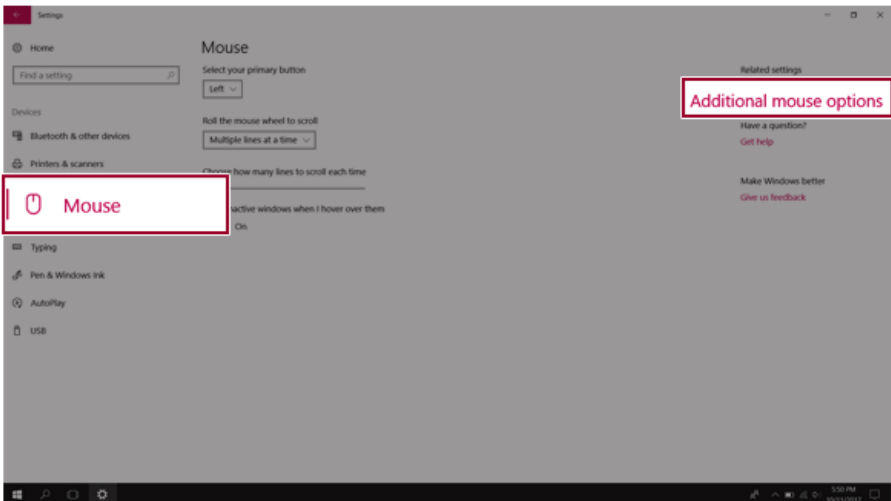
Settings

Home

Find a setting

Devices

Bluetooth & other devices

Printers & scanners

Mouse

Typing

Pen & Windows Ink

AutoPlay

USB

Mouse

Select your primary button

Left

Roll the mouse wheel to scroll

Multiple lines at a time

Choose how many lines to scroll each time

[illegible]nactive windows when I hover over them

On

Related settings

Additional mouse options

Have a question?

Get help

Make Windows better

Give us feedback

5:50 PM
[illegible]